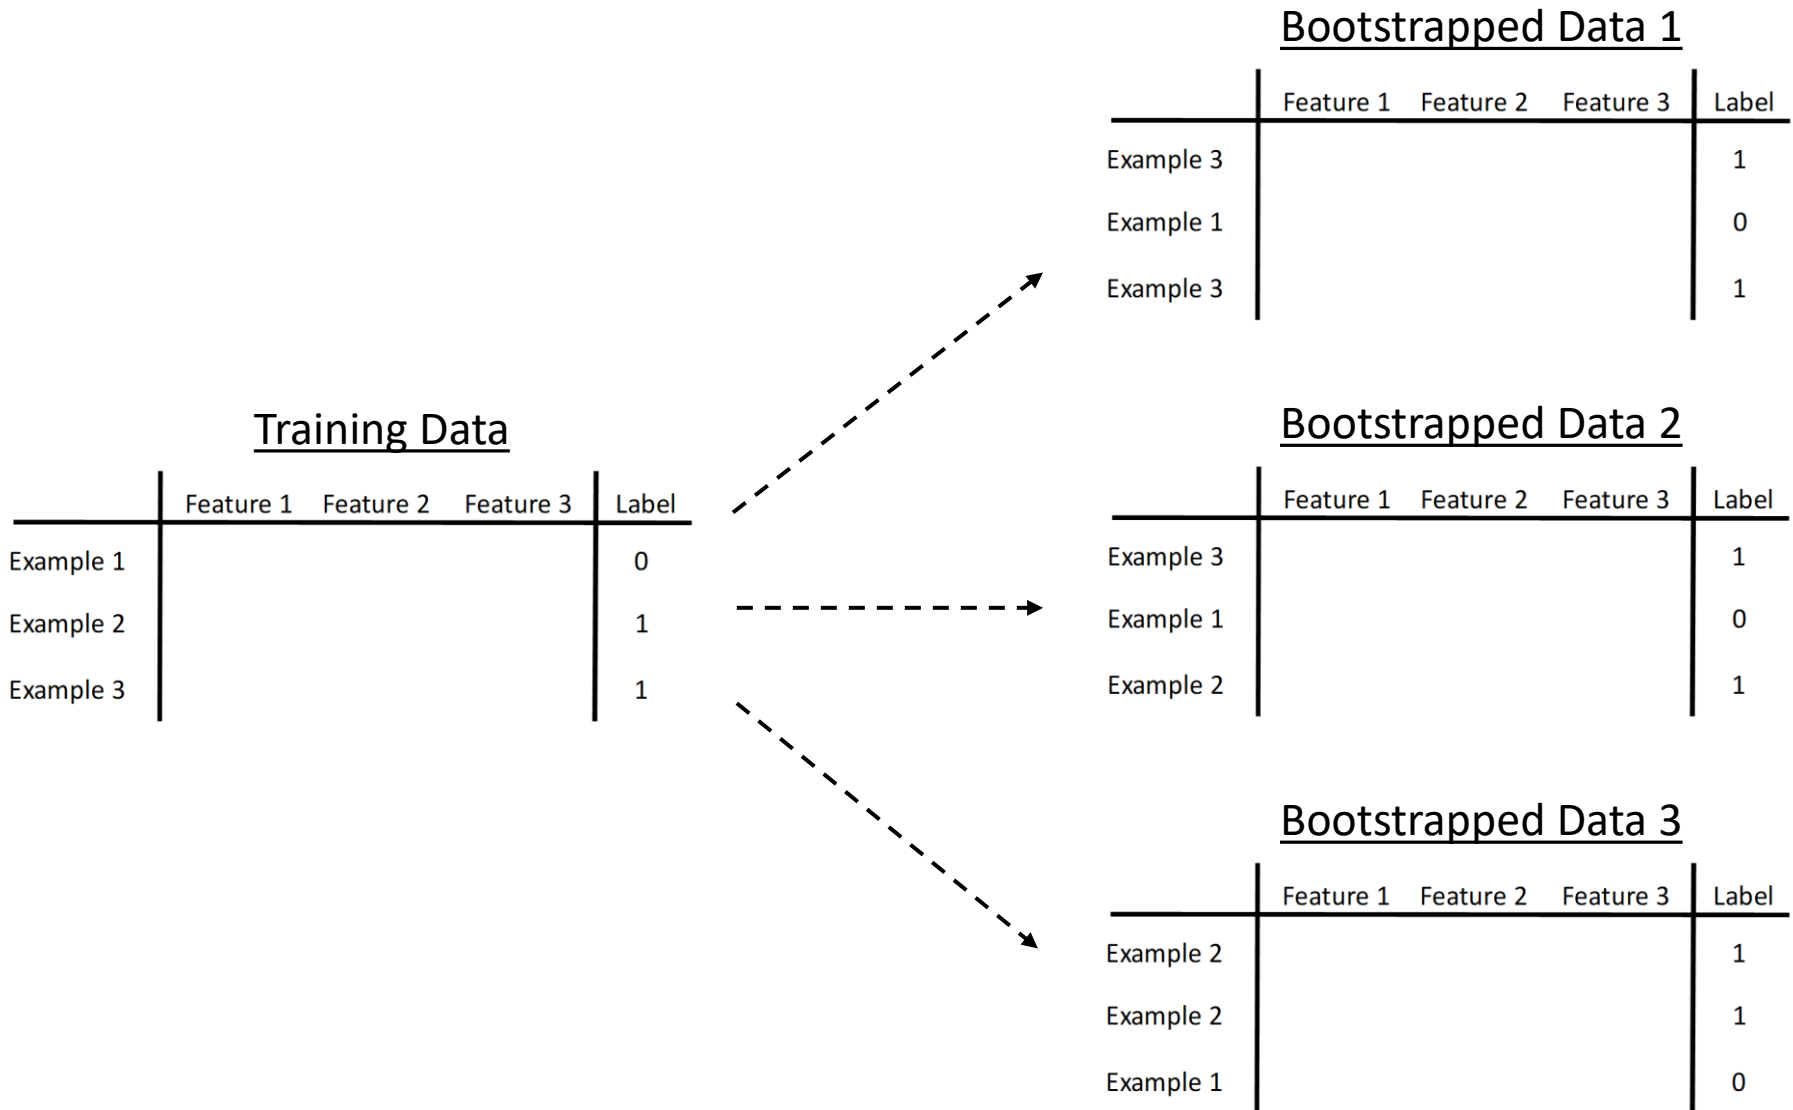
Training Data

| | Feature 1 | Feature 2 | Feature 3 | Label |
|---|---|---|---|---|
| Example 1 | | | | 0 |
| Example 2 | | | | 1 |
| Example 3 | | | | 1 |

Bootstrapped Data 1

| | Feature 1 | Feature 2 | Feature 3 | Label |
|---|---|---|---|---|
| Example 3 | | | | 1 |
| Example 1 | | | | 0 |
| Example 3 | | | | 1 |

Bootstrapped Data 2

| | Feature 1 | Feature 2 | Feature 3 | Label |
|---|---|---|---|---|
| Example 3 | | | | 1 |
| Example 1 | | | | 0 |
| Example 2 | | | | 1 |

Bootstrapped Data 3

| | Feature 1 | Feature 2 | Feature 3 | Label |
|---|---|---|---|---|
| Example 2 | | | | 1 |
| Example 2 | | | | 1 |
| Example 1 | | | | 0 |